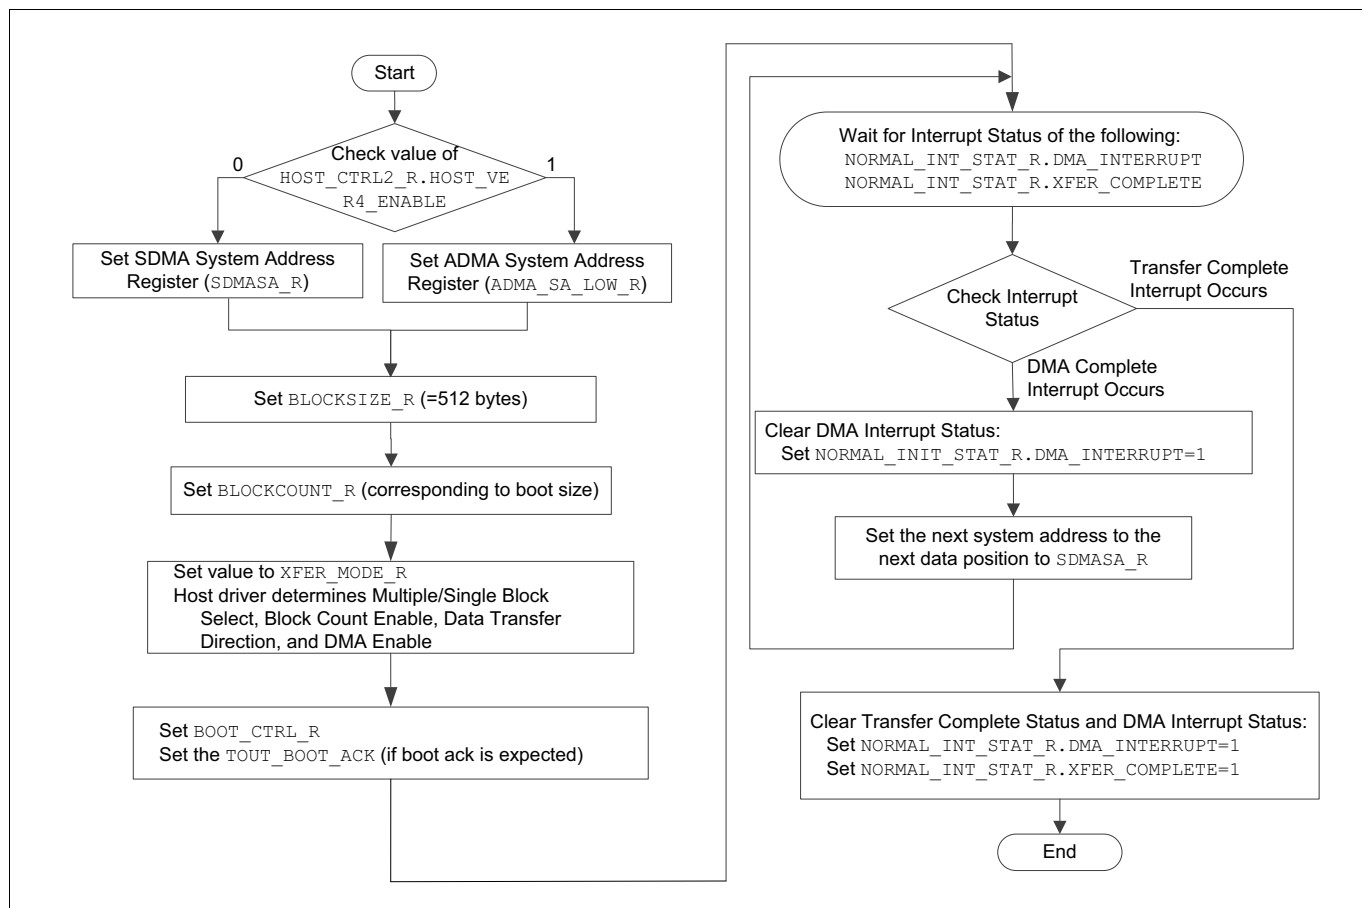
Start

Check value of HOST_CTRL2_R.HOST_VER4_ENABLE

0

1

Set SDMA System Address Register (SDMASA_R)

Set ADMA System Address Register (ADMA_SA_LOW_R)

Set BLOCKSIZE_R (=512 bytes)

Set BLOCKCOUNT_R (corresponding to boot size)

Set value to XFER_MODE_R
Host driver determines Multiple/Single Block Select, Block Count Enable, Data Transfer Direction, and DMA Enable

Set BOOT_CTRL_R
Set the TOUT_BOOT_ACK (if boot ack is expected)

Wait for Interrupt Status of the following:
NORMAL_INT_STAT_R.DMA_INTERRUPT
NORMAL_INT_STAT_R.XFER_COMPLETE

Check Interrupt Status

Transfer Complete Interrupt Occurs

DMA Complete Interrupt Occurs

Clear DMA Interrupt Status:
Set NORMAL_INIT_STAT_R.DMA_INTERRUPT=1

Set the next system address to the next data position to SDMASA_R

Clear Transfer Complete Status and DMA Interrupt Status:
Set NORMAL_INT_STAT_R.DMA_INTERRUPT=1
Set NORMAL_INT_STAT_R.XFER_COMPLETE=1

End